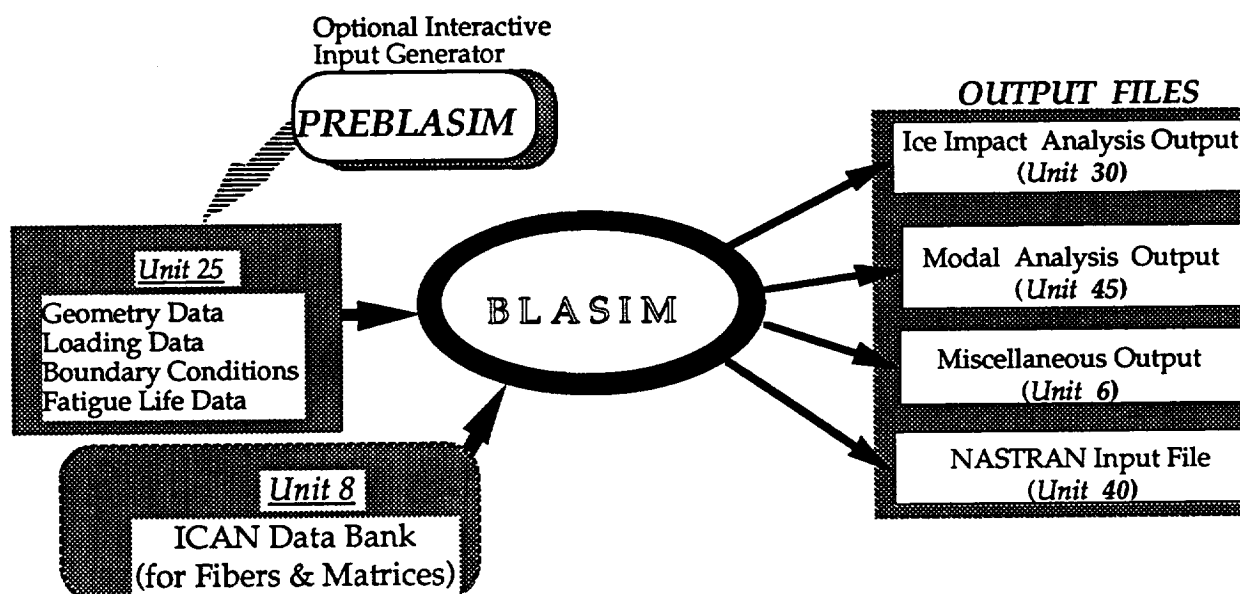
Optional Interactive Input Generator

PREBLASIM

Unit 25
Geometry Data
Loading Data
Boundary Conditions
Fatigue Life Data

BLASIM

Unit 8
ICAN Data Bank
(for Fibers & Matrices)

OUTPUT FILES

Ice Impact Analysis Output
(Unit 30)

Modal Analysis Output
(Unit 45)

Miscellaneous Output
(Unit 6)

NASTRAN Input File
(Unit 40)